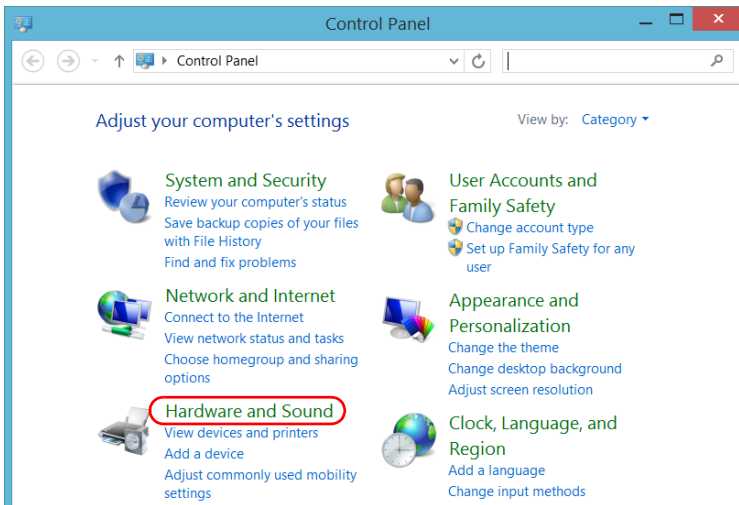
Control Panel

Control Panel

Adjust your computer's settings

View by: Category

System and Security
Review your computer's status
Save backup copies of your files with File History
Find and fix problems

Network and Internet
Connect to the Internet
View network status and tasks
Choose homegroup and sharing options

Hardware and Sound
View devices and printers
Add a device
Adjust commonly used mobility settings

User Accounts and Family Safety
Change account type
Set up Family Safety for any user

Appearance and Personalization
Change the theme
Change desktop background
Adjust screen resolution

Clock, Language, and Region
Add a language
Change input methods